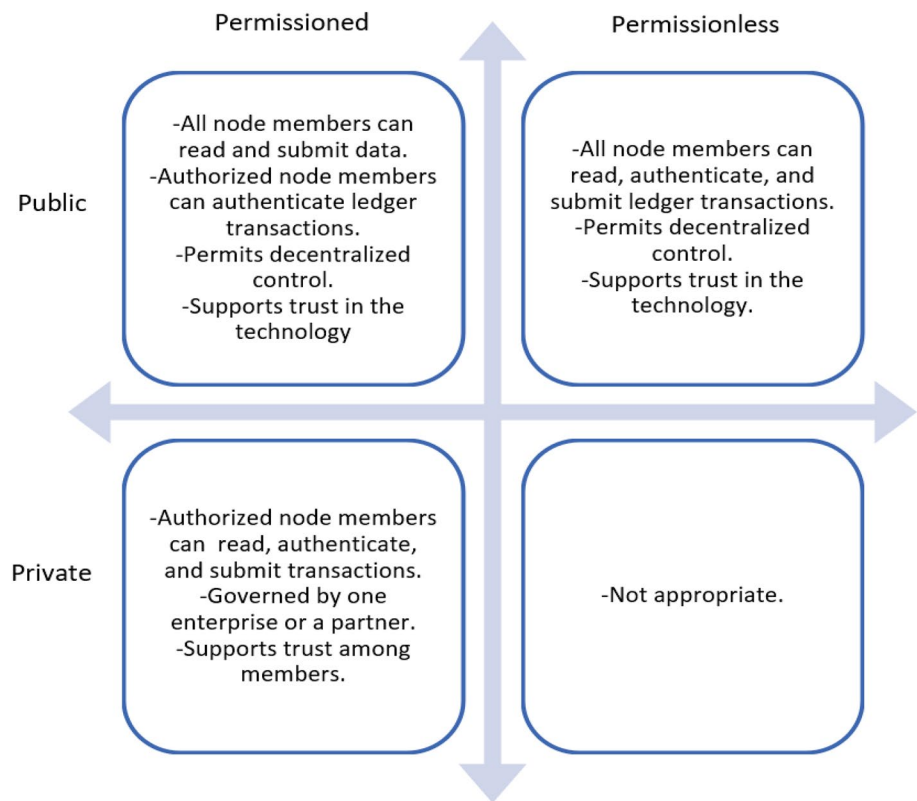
Permissioned

Permissionless

Public

-All node members can read and submit data.
-Authorized node members can authenticate ledger transactions.
-Permits decentralized control.
-Supports trust in the technology

-All node members can read, authenticate, and submit ledger transactions.
-Permits decentralized control.
-Supports trust in the technology.

Private

-Authorized node members can read, authenticate, and submit transactions.
-Governed by one enterprise or a partner.
-Supports trust among members.

-Not appropriate.